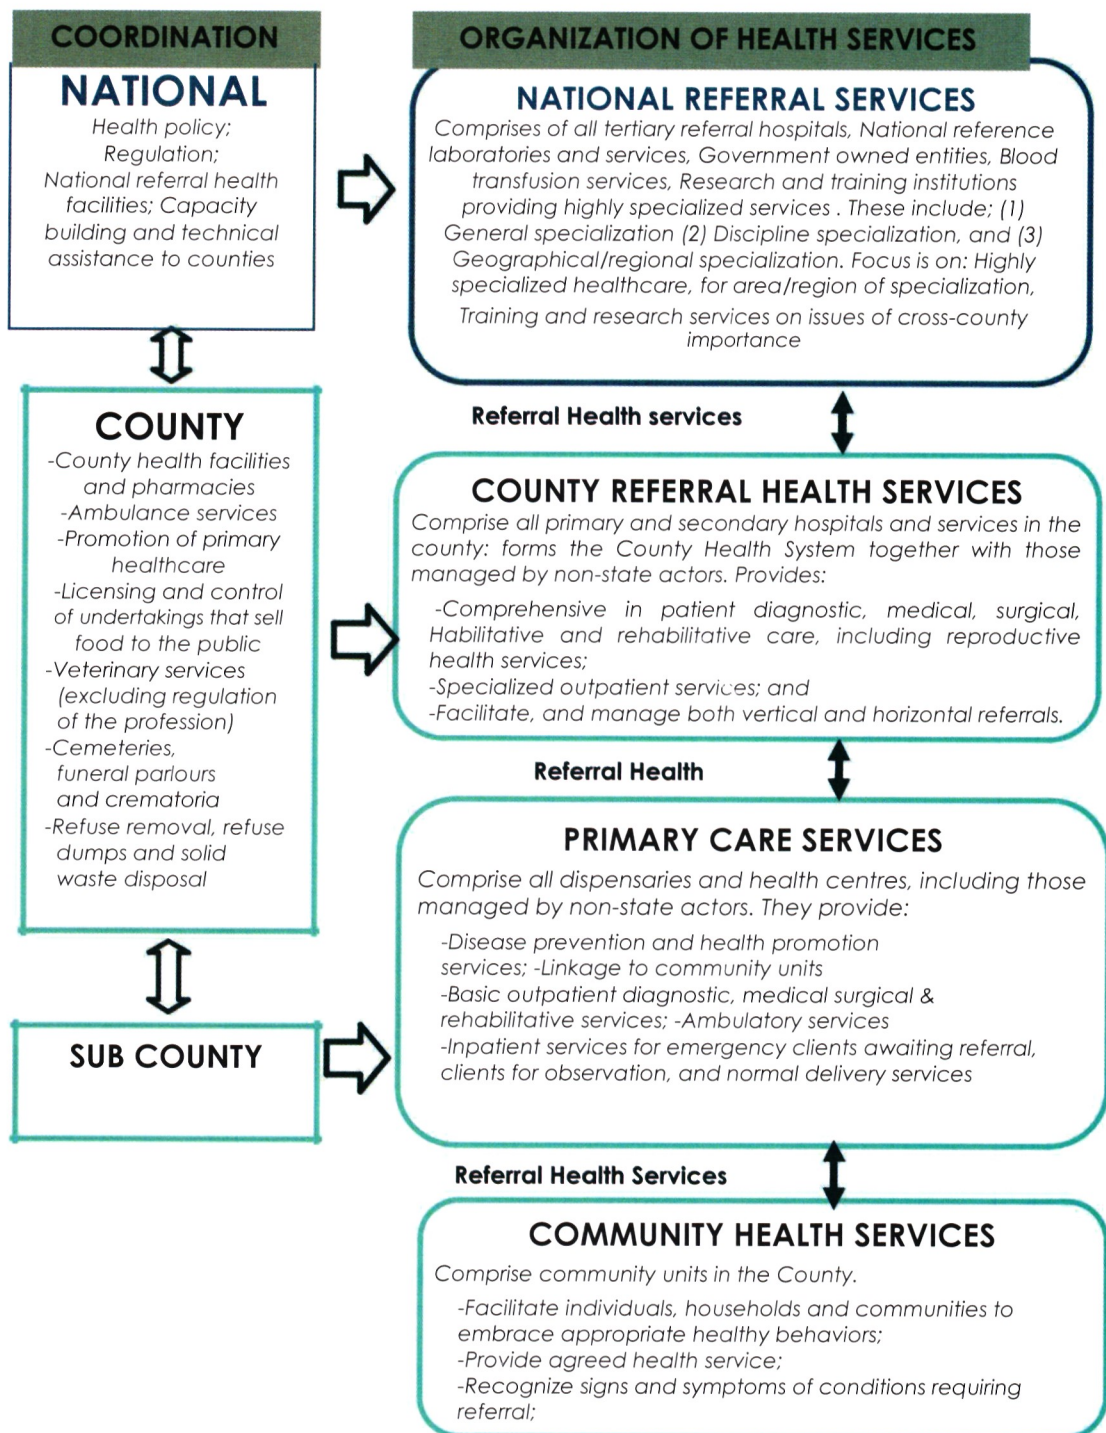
COORDINATION

NATIONAL
Health policy; Regulation; National referral health facilities; Capacity building and technical assistance to counties

COUNTY
-County health facilities and pharmacies
-Ambulance services
-Promotion of primary healthcare
-Licensing and control of undertakings that sell food to the public
-Veterinary services (excluding regulation of the profession)
-Cemeteries, funeral parlours and crematoria
-Refuse removal, refuse dumps and solid waste disposal

SUB COUNTY

ORGANIZATION OF HEALTH SERVICES

NATIONAL REFERRAL SERVICES
Comprises of all tertiary referral hospitals, National reference laboratories and services, Government owned entities, Blood transfusion services, Research and training institutions providing highly specialized services . These include; (1) General specialization (2) Discipline specialization, and (3) Geographical/regional specialization. Focus is on: Highly specialized healthcare, for area/region of specialization, Training and research services on issues of cross-county importance

Referral Health services

COUNTY REFERRAL HEALTH SERVICES
Comprise all primary and secondary hospitals and services in the county: forms the County Health System together with those managed by non-state actors. Provides:
-Comprehensive in patient diagnostic, medical, surgical, Habilitative and rehabilitative care, including reproductive health services;
-Specialized outpatient services; and
-Facilitate, and manage both vertical and horizontal referrals.

Referral Health

PRIMARY CARE SERVICES
Comprise all dispensaries and health centres, including those managed by non-state actors. They provide:
-Disease prevention and health promotion services; -Linkage to community units
-Basic outpatient diagnostic, medical surgical & rehabilitative services; -Ambulatory services
-Inpatient services for emergency clients awaiting referral, clients for observation, and normal delivery services

Referral Health Services

COMMUNITY HEALTH SERVICES
Comprise community units in the County.
-Facilitate individuals, households and communities to embrace appropriate healthy behaviors;
-Provide agreed health service;
-Recognize signs and symptoms of conditions requiring referral;